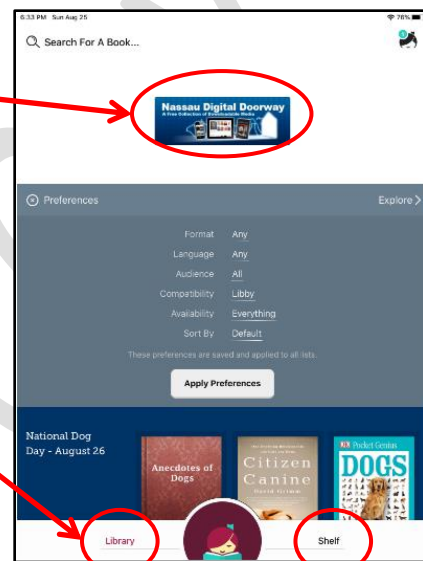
6:33 PM Sun Aug 25

78%

Search For A Book...

Nassau Digital Doorway

A Free Collection of Downloadable Media

Preferences

Explore >

Format Any

Language Any

Audience All

Compatibility Libby

Availability Everything

Sort By Default

These preferences are saved and applied to all lists.

Apply Preferences

National Dog Day - August 26

Anecdotes of Dogs

Citizen Canine

David Grimm

Pocket Genius

DOGS

Library

Shelf